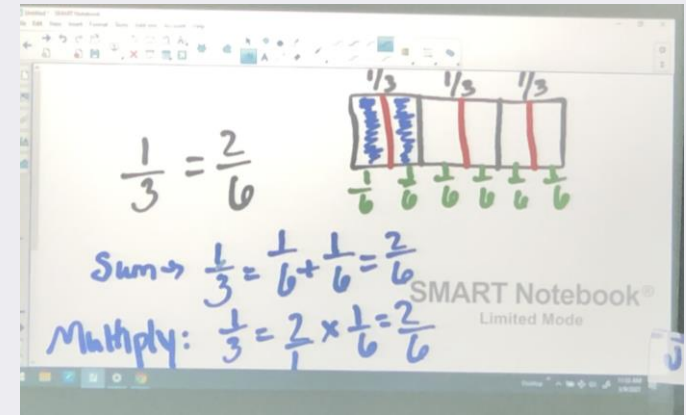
$\frac{1}{3}$ $\frac{1}{3}$ $\frac{1}{3}$

$\frac{1}{3} = \frac{2}{6}$

$\frac{1}{6}$ $\frac{1}{6}$ $\frac{1}{6}$ $\frac{1}{6}$ $\frac{1}{6}$ $\frac{1}{6}$

Sum→ $\frac{1}{3} = \frac{1}{6} + \frac{1}{6} = \frac{2}{6}$

Multiply: $\frac{1}{3} = \frac{2}{1} \times \frac{1}{6} = \frac{2}{6}$

SMART Notebook®
Limited Mode